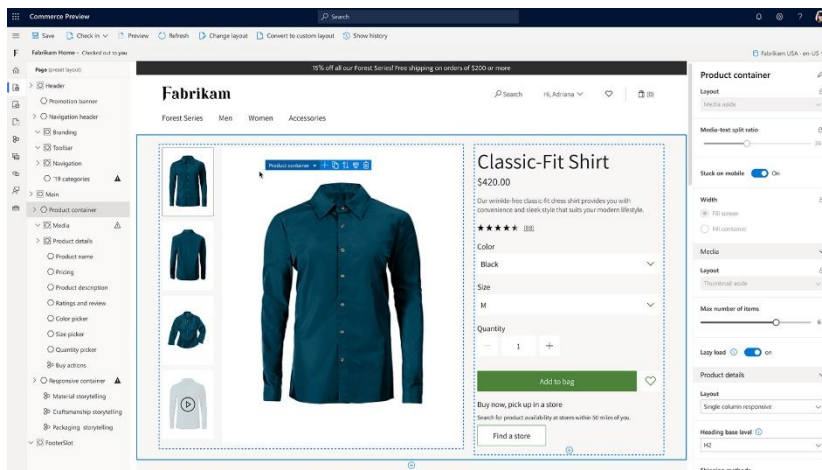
Commerce Preview

Search

Save Check in Preview Refresh Change layout Convert to custom layout Show history

Fabrikam Home - Checked out to you

Fabrikam USA - en-US

Page (preset layout)
Header
Promotion banner
Navigation header
Branding
Toolbar
Navigation
19 categories
Main
Product container
Media
Product details
Product name
Pricing
Product description
Ratings and review
Color picker
Size picker
Quantity picker
Buy actions
Responsive container
Material storytelling
Craftsmanship storytelling
Packaging storytelling
FooterSlot

15% off all our Forest Series! Free shipping on orders of $200 or more

Fabrikam

Search Hi, Adriana (0)

Forest Series Men Women Accessories

Product container

Classic-Fit Shirt

$420.00

Our wrinkle-free classic-fit dress shirt provides you with convenience and sleek style that suits your modern lifestyle.

(88)

Color

Black

Size

M

Quantity

1

Add to bag

Buy now, pick up in a store

Search for product availability at stores within 50 miles of you.

Find a store

Product container

Layout

Media aside

Media-text split ratio

Stack on mobile On

Width

Fill screen

Fill container

Media

Layout

Thumbnail aside

Max number of items

Lazy load On

Product details

Layout

Single column responsive

Heading base level

H2